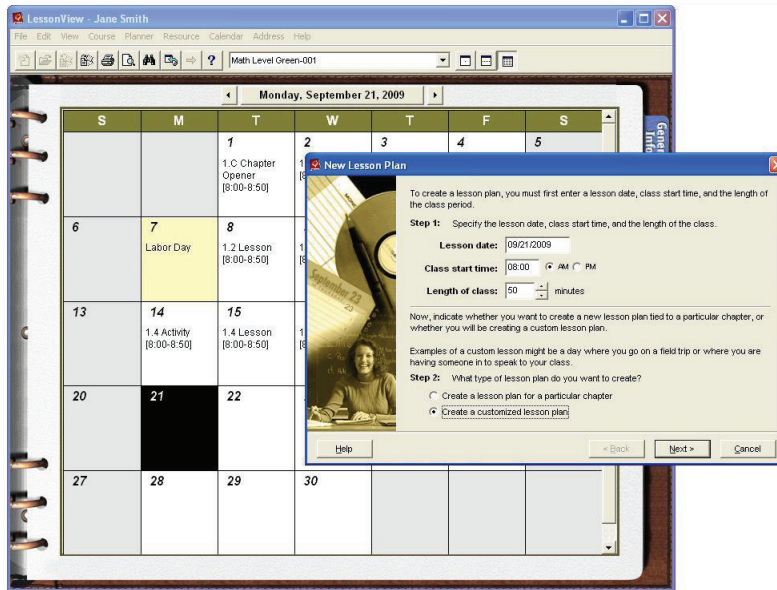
LessonView - Jane Smith

File Edit View Course Planner Resource Calendar Address Help

Math Level Green-001

Monday, September 21, 2009

| S | M | T | W | T | F | S |
|---|---|---|---|---|---|---|
| | | 1 1.C Chapter Opener [8:00-8:50] | 2 1 [8 | 3 | 4 | 5 |
| 6 | 7 Labor Day | 8 1.2 Lesson [8:00-8:50] | [8 | | | |
| 13 | 14 1.4 Activity [8:00-8:50] | 15 1.4 Lesson [8:00-8:50] | 1 [8 | | | |
| 20 | 21 | 22 | | | | |
| 27 | 28 | 29 | 30 | | | |

Gene Info

New Lesson Plan

To create a lesson plan, you must first enter a lesson date, class start time, and the length of the class period.

Step 1: Specify the lesson date, class start time, and the length of the class.

Lesson date: 09/21/2009

Class start time: 08:00 AM PM

Length of class: 50 minutes

Now, indicate whether you want to create a new lesson plan tied to a particular chapter, or whether you will be creating a custom lesson plan.

Examples of a custom lesson might be a day where you go on a field trip or where you are having someone in to speak to your class.

Step 2: What type of lesson plan do you want to create?

Create a lesson plan for a particular chapter

Create a customized lesson plan

September 23

Help

< Back

Next >

Cancel